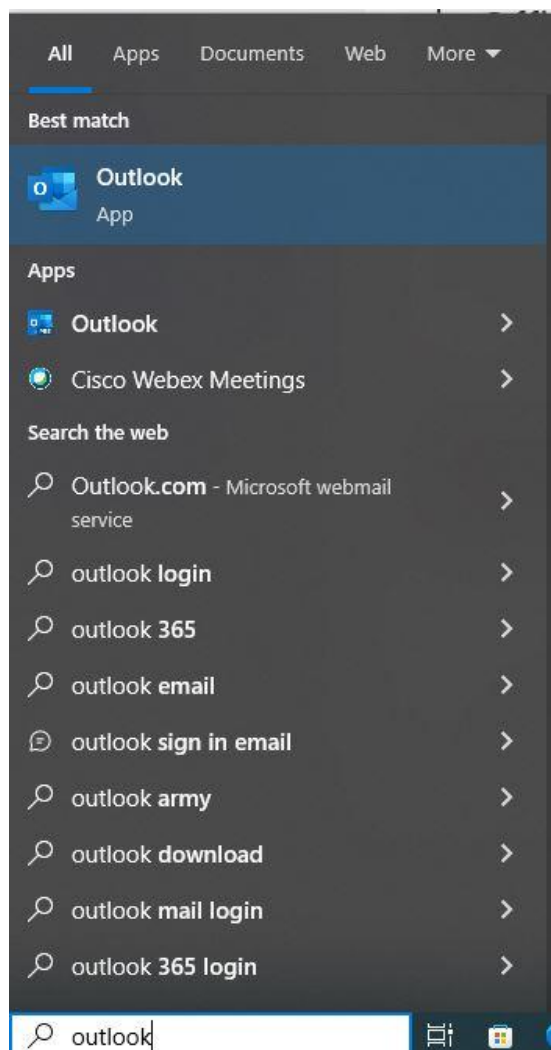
All Apps Documents Web More

Best match

Outlook
App

Apps

Outlook

Cisco Webex Meetings

Search the web

Outlook.com - Microsoft webmail service

outlook login

outlook 365

outlook email

outlook sign in email

outlook army

outlook download

outlook mail login

outlook 365 login

outlook